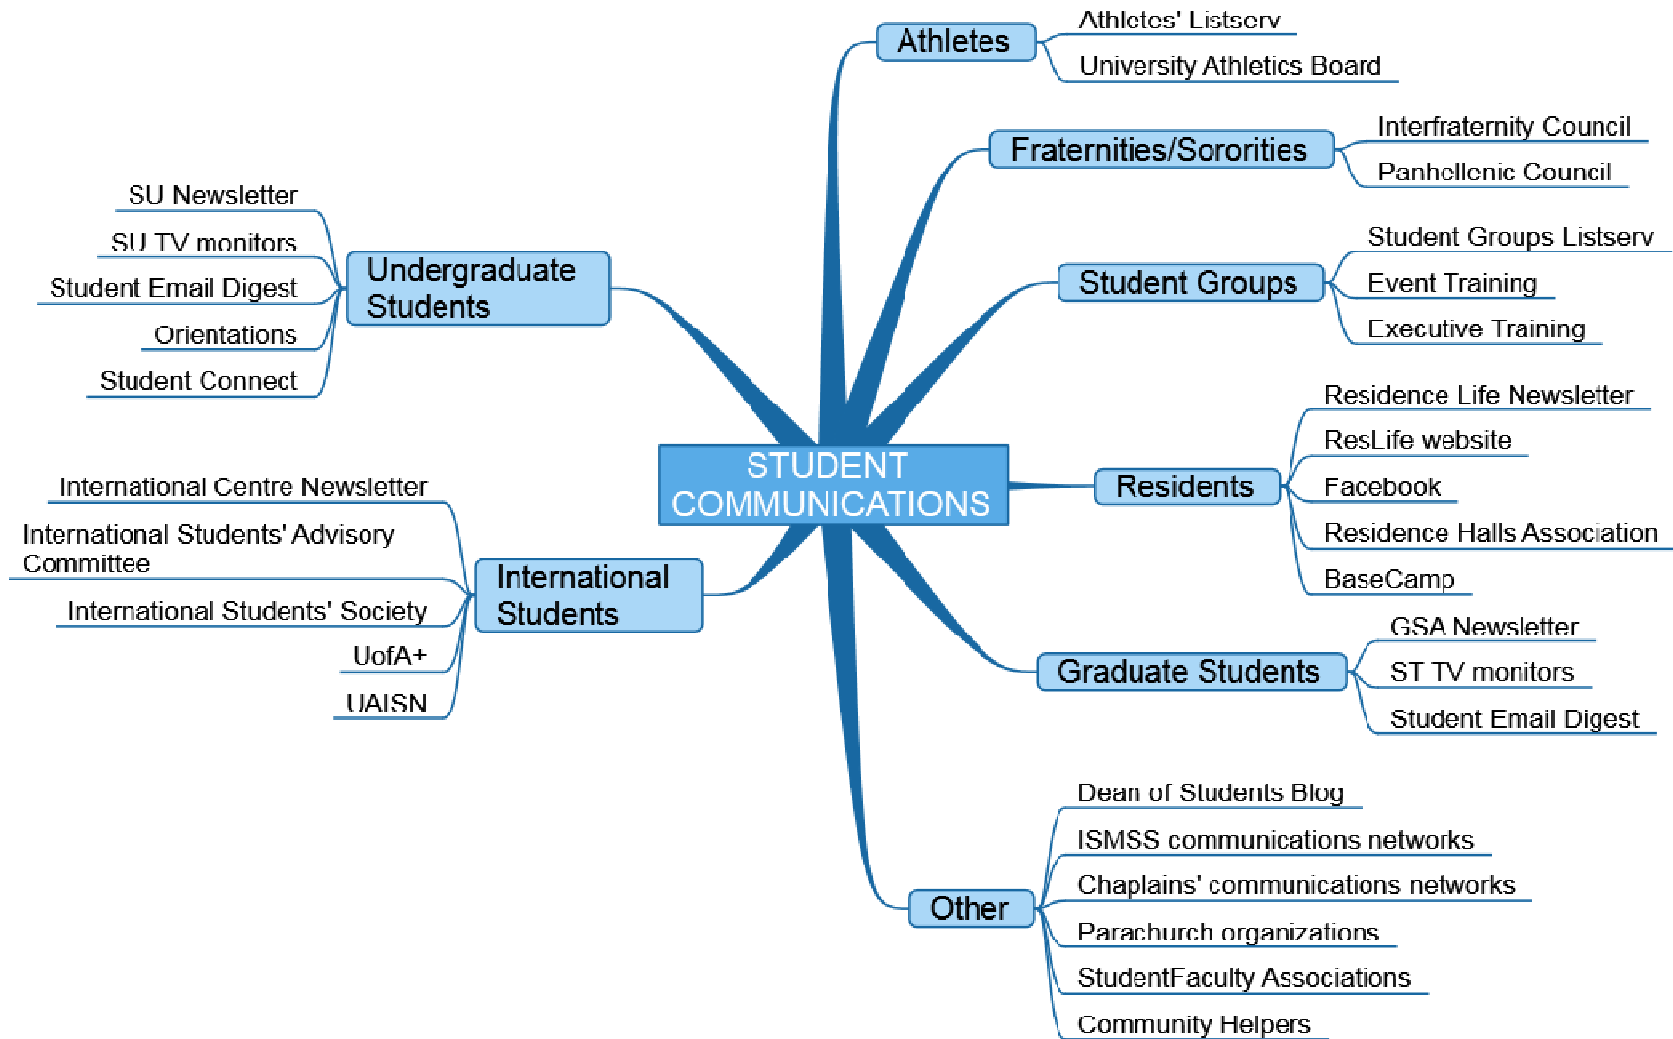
STUDENT COMMUNICATIONS

Athletes
Athletes' Listserv
University Athletics Board

Fraternities/Sororities
Interfraternity Council
Panhellenic Council

Student Groups
Student Groups Listserv
Event Training
Executive Training

Residents
Residence Life Newsletter
ResLife website
Facebook
Residence Halls Association
BaseCamp

Graduate Students
GSA Newsletter
ST TV monitors
Student Email Digest

Other
Dean of Students Blog
ISMSS communications networks
Chaplains' communications networks
Parachurch organizations
StudentFaculty Associations
Community Helpers

Undergraduate Students
SU Newsletter
SU TV monitors
Student Email Digest
Orientations
Student Connect

International Students
International Centre Newsletter
International Students' Advisory Committee
International Students' Society
UofA+
UAISN